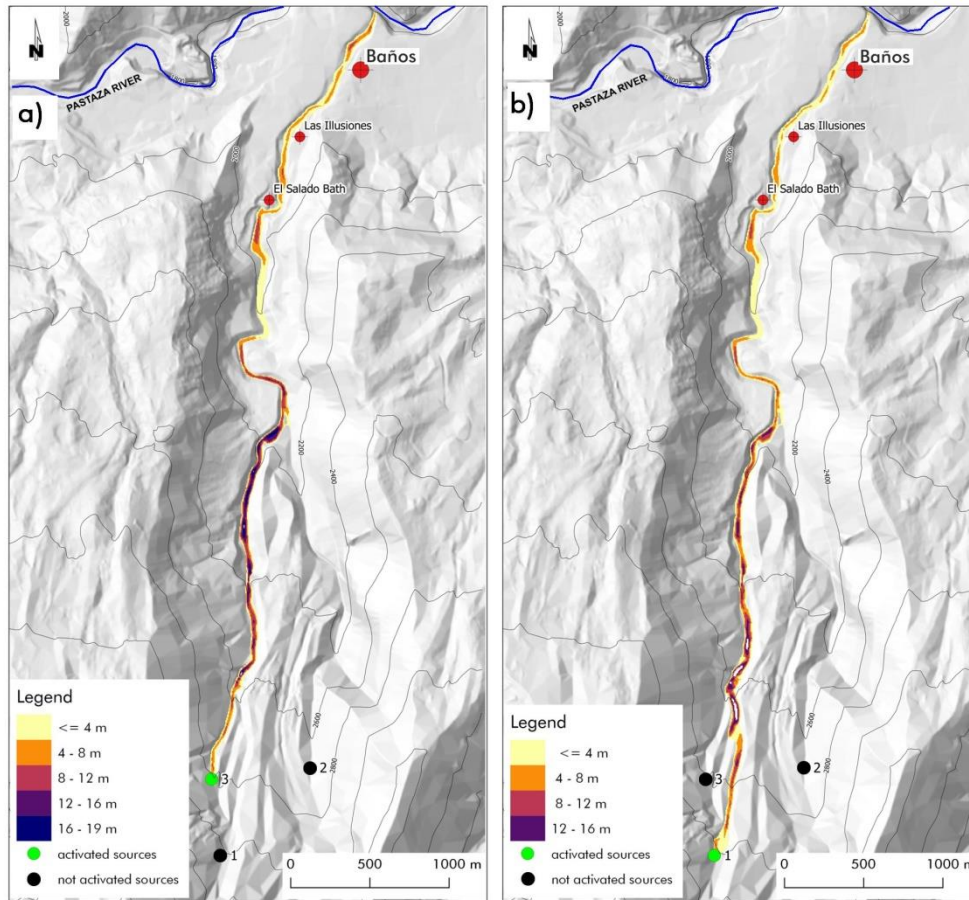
N

a)

PASTAZA RIVER

Baños

Las Illusiones

El Salado Bath

2000

2200

2400

2600

2800

Legend

<= 4 m

4 - 8 m

8 - 12 m

12 - 16 m

16 - 19 m

activated sources

not activated sources

3

2

1

0 500 1000 m

N

b)

PASTAZA RIVER

Baños

Las Illusiones

El Salado Bath

2000

2200

2400

2600

2800

Legend

<= 4 m

4 - 8 m

8 - 12 m

12 - 16 m

activated sources

not activated sources

3

2

1

0 500 1000 m